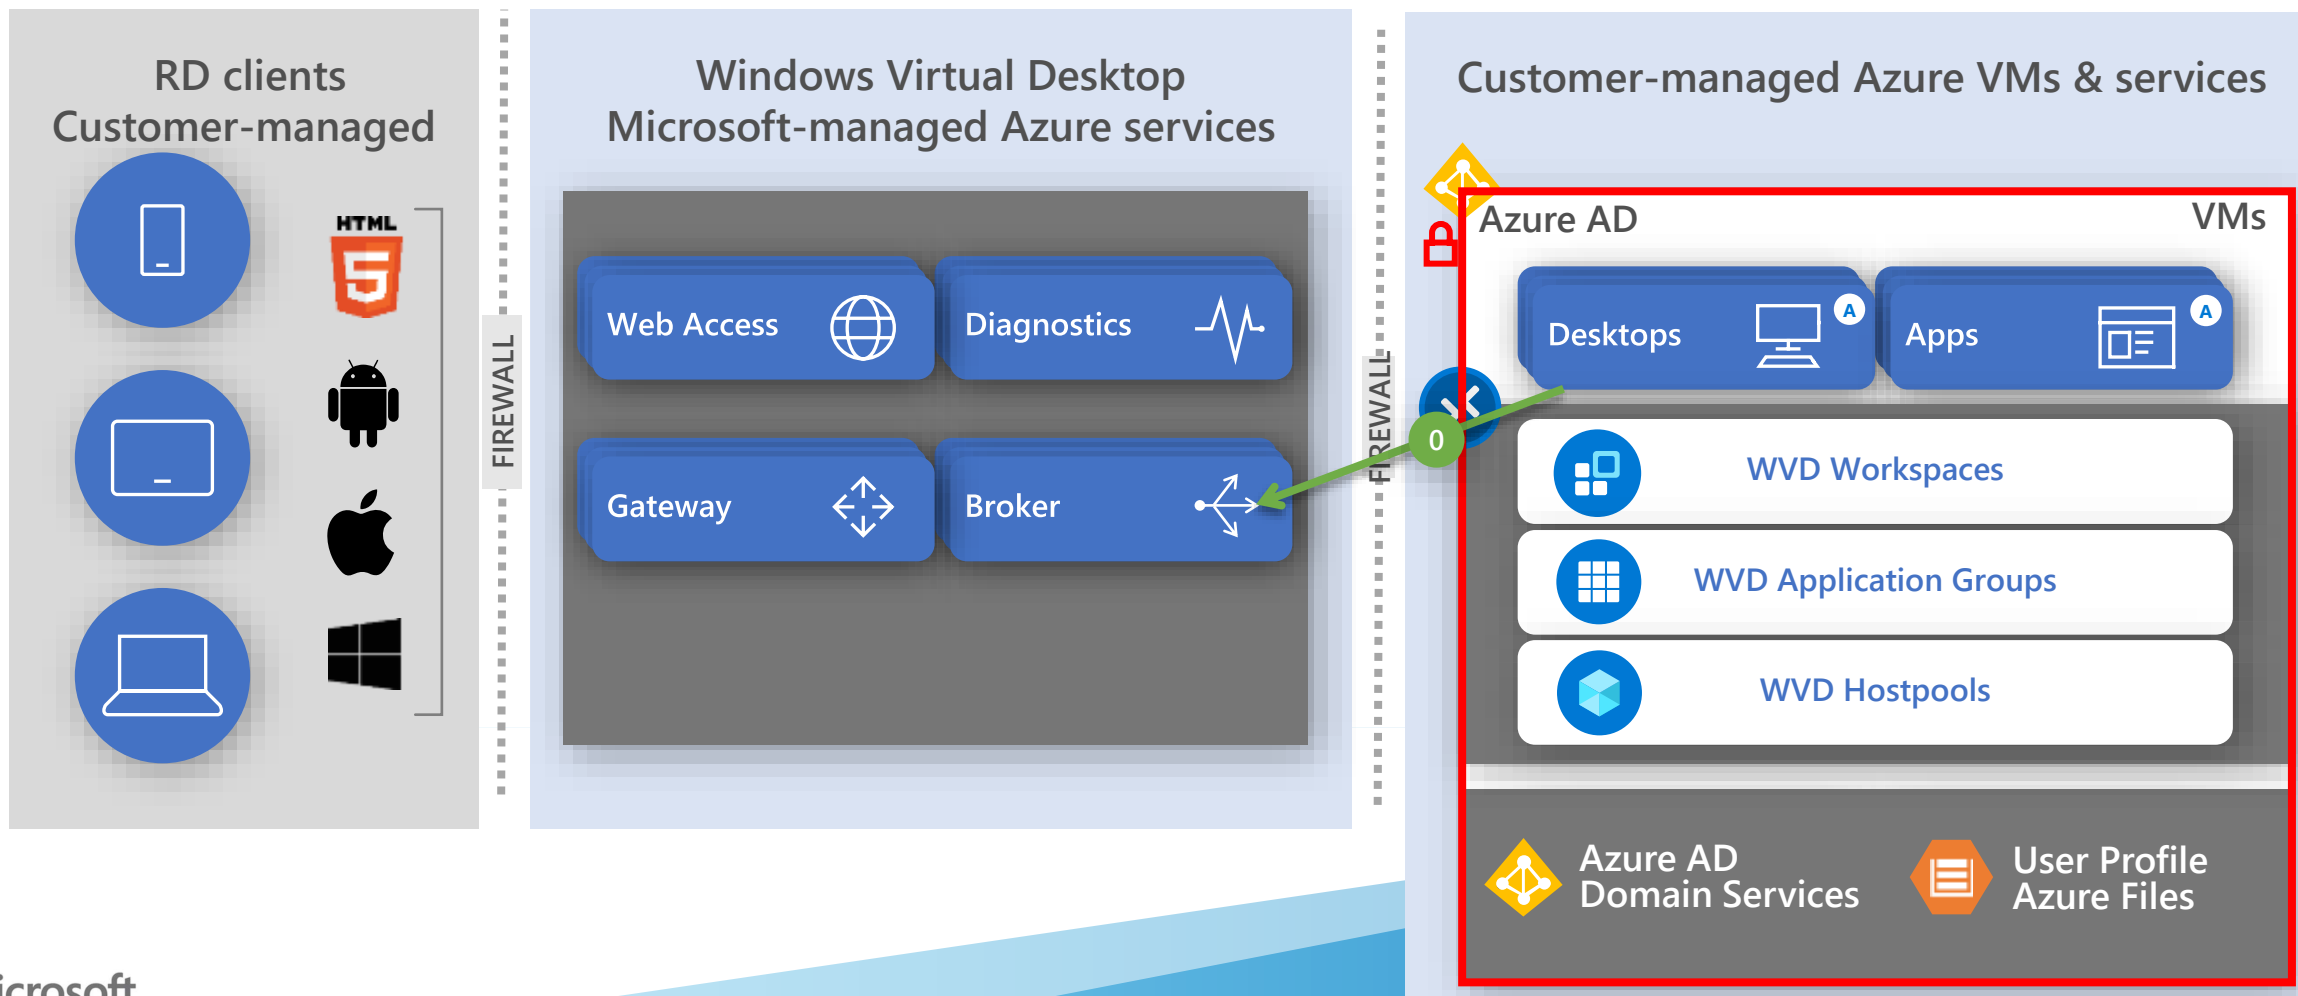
RD clients
Customer-managed

HTML 5

FIREWALL

Windows Virtual Desktop
Microsoft-managed Azure services

Web Access

Diagnostics

Gateway

Broker

FIREWALL

0

Customer-managed Azure VMs & services

Azure AD

VMs

Desktops A

Apps A

WVD Workspaces

WVD Application Groups

WVD Hostpools

Azure AD
Domain Services

User Profile
Azure Files

icrosoft